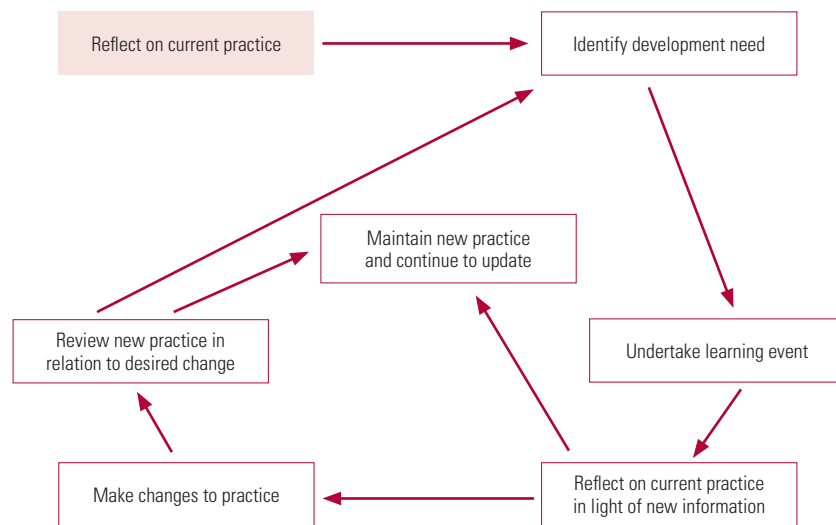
Reflect on current practice

Identify development need

Maintain new practice and continue to update

Undertake learning event

Review new practice in relation to desired change

Reflect on current practice in light of new information

Make changes to practice